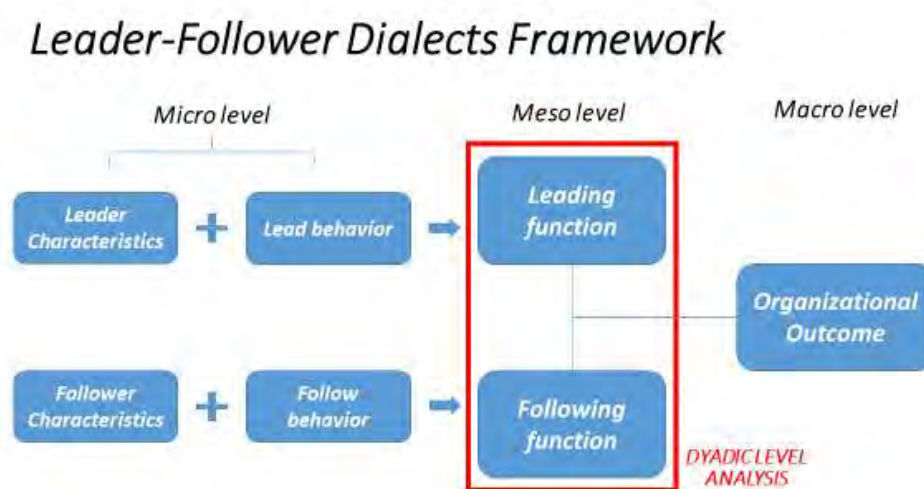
Leader-Follower Dialects Framework

Micro level

Meso level

Macro level

Leader Characteristics

+

Lead behavior

Leading function

Organizational Outcome

Follower Characteristics

+

Follow behavior

Following function

DYADIC LEVEL ANALYSIS